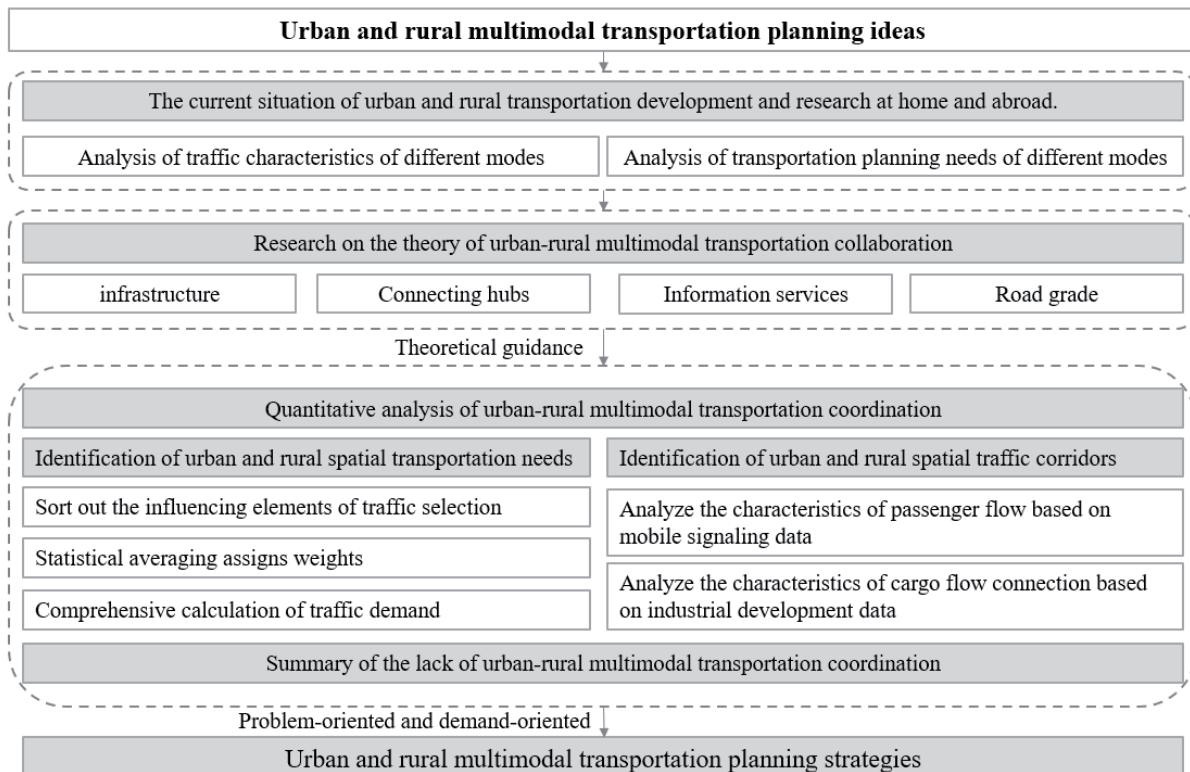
Urban and rural multimodal transportation planning ideas

The current situation of urban and rural transportation development and research at home and abroad.

Analysis of traffic characteristics of different modes

Analysis of transportation planning needs of different modes

Research on the theory of urban-rural multimodal transportation collaboration

infrastructure

Connecting hubs

Information services

Road grade

Theoretical guidance

Quantitative analysis of urban-rural multimodal transportation coordination

Identification of urban and rural spatial transportation needs

Sort out the influencing elements of traffic selection

Statistical averaging assigns weights

Comprehensive calculation of traffic demand

Identification of urban and rural spatial traffic corridors

Analyze the characteristics of passenger flow based on mobile signaling data

Analyze the characteristics of cargo flow connection based on industrial development data

Summary of the lack of urban-rural multimodal transportation coordination

Problem-oriented and demand-oriented

Urban and rural multimodal transportation planning strategies